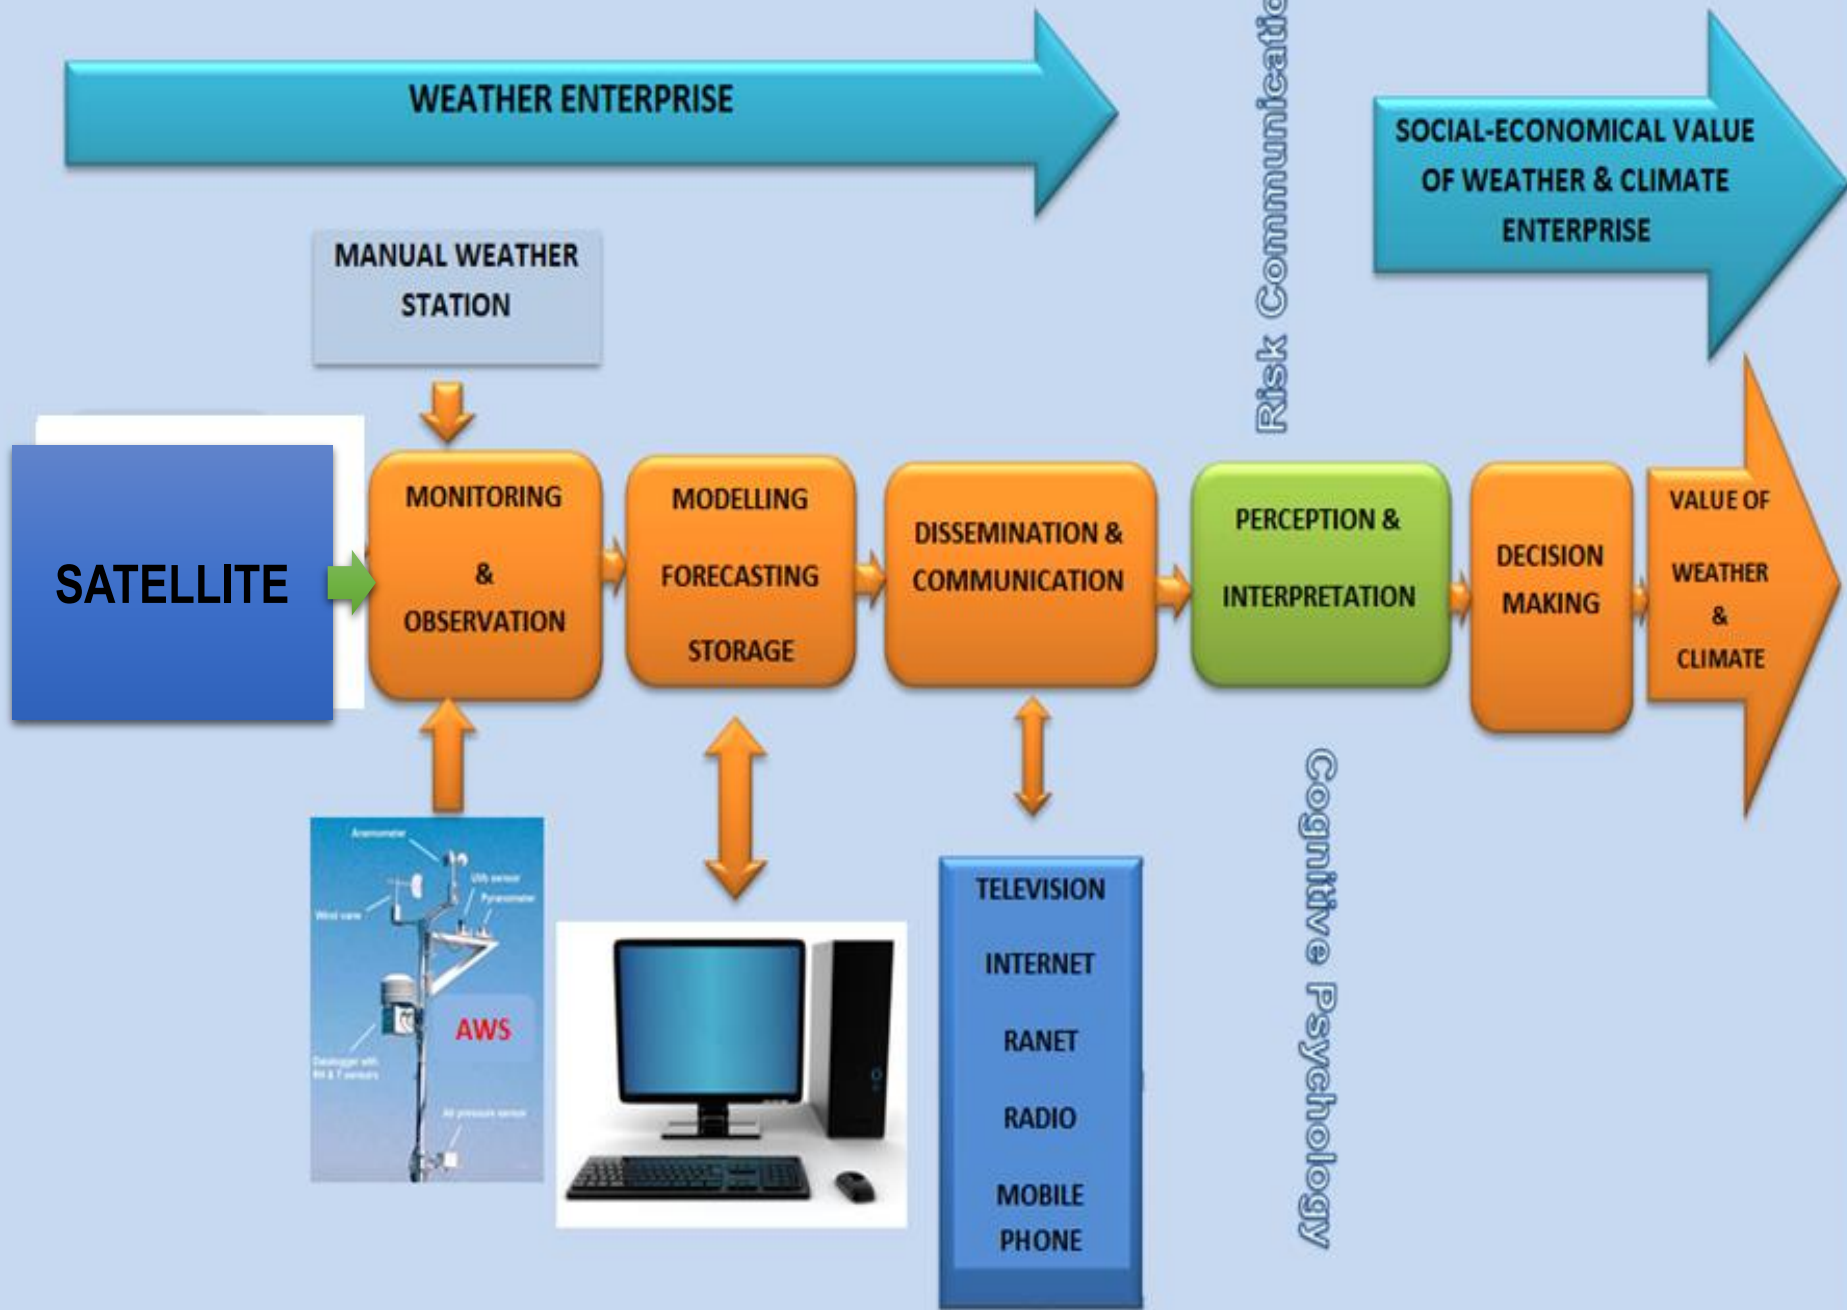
WEATHER ENTERPRISE

Risk Communicatio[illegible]

SOCIAL-ECONOMICAL VALUE OF WEATHER & CLIMATE ENTERPRISE

MANUAL WEATHER STATION

SATELLITE

MONITORING & OBSERVATION

MODELLING FORECASTING STORAGE

DISSEMINATION & COMMUNICATION

PERCEPTION & INTERPRETATION

DECISION MAKING

VALUE OF WEATHER & CLIMATE

Anemometer
UV sensor
Pyranometer
Wind vane
AWS
Datalogger with RH & T sensors
Air pressure sensor

TELEVISION

INTERNET

RANET

RADIO

MOBILE PHONE

Cognitive Psychology